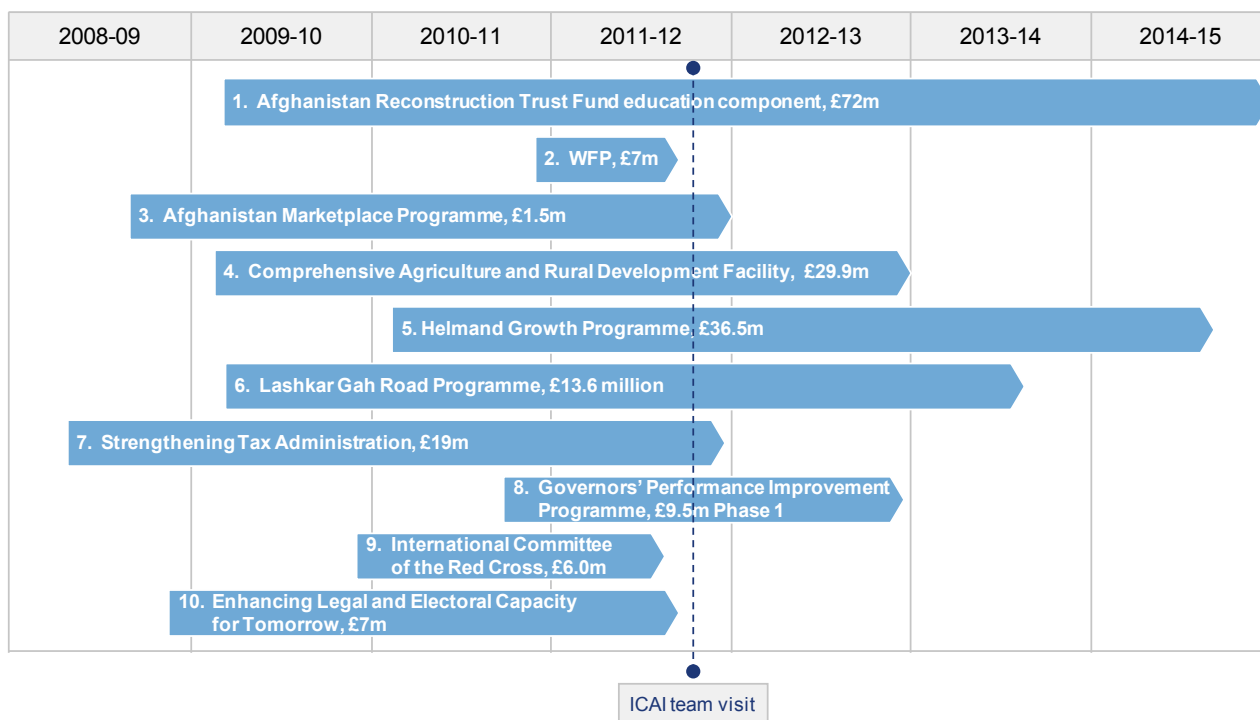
| 2008-09 | 2009-10 | 2010-11 | 2011-12 | 2012-13 | 2013-14 | 2014-15 |
|---|---|---|---|---|---|---|

1. Afghanistan Reconstruction Trust Fund education component, £72m

2. WFP, £7m

3. Afghanistan Marketplace Programme, £1.5m

4. Comprehensive Agriculture and Rural Development Facility, £29.9m

5. Helmand Growth Programme, £36.5m

6. Lashkar Gah Road Programme, £13.6 million

7. Strengthening Tax Administration, £19m

8. Governors' Performance Improvement Programme, £9.5m Phase 1

9. International Committee of the Red Cross, £6.0m

10. Enhancing Legal and Electoral Capacity for Tomorrow, £7m

ICAI team visit